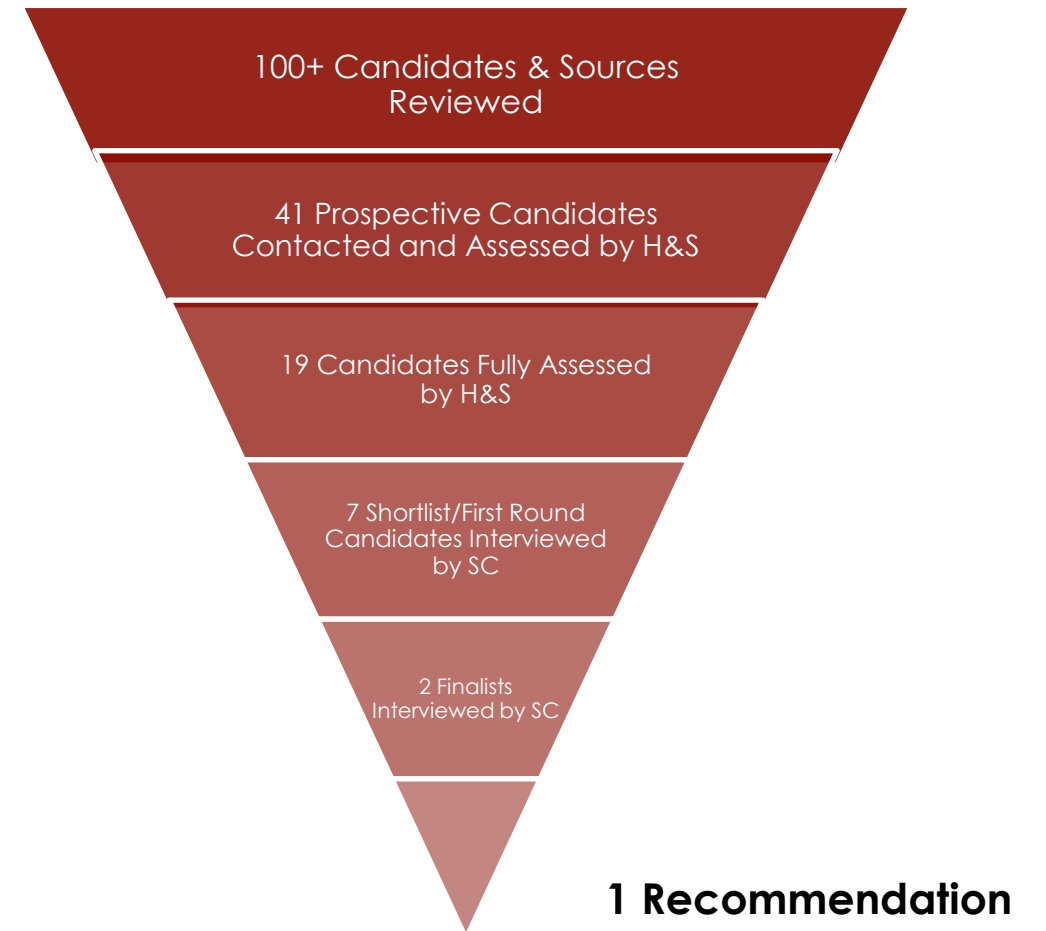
100+ Candidates & Sources Reviewed

41 Prospective Candidates Contacted and Assessed by H&S

19 Candidates Fully Assessed by H&S

7 Shortlist/First Round Candidates Interviewed by SC

2 Finalists Interviewed by SC

1 Recommendation